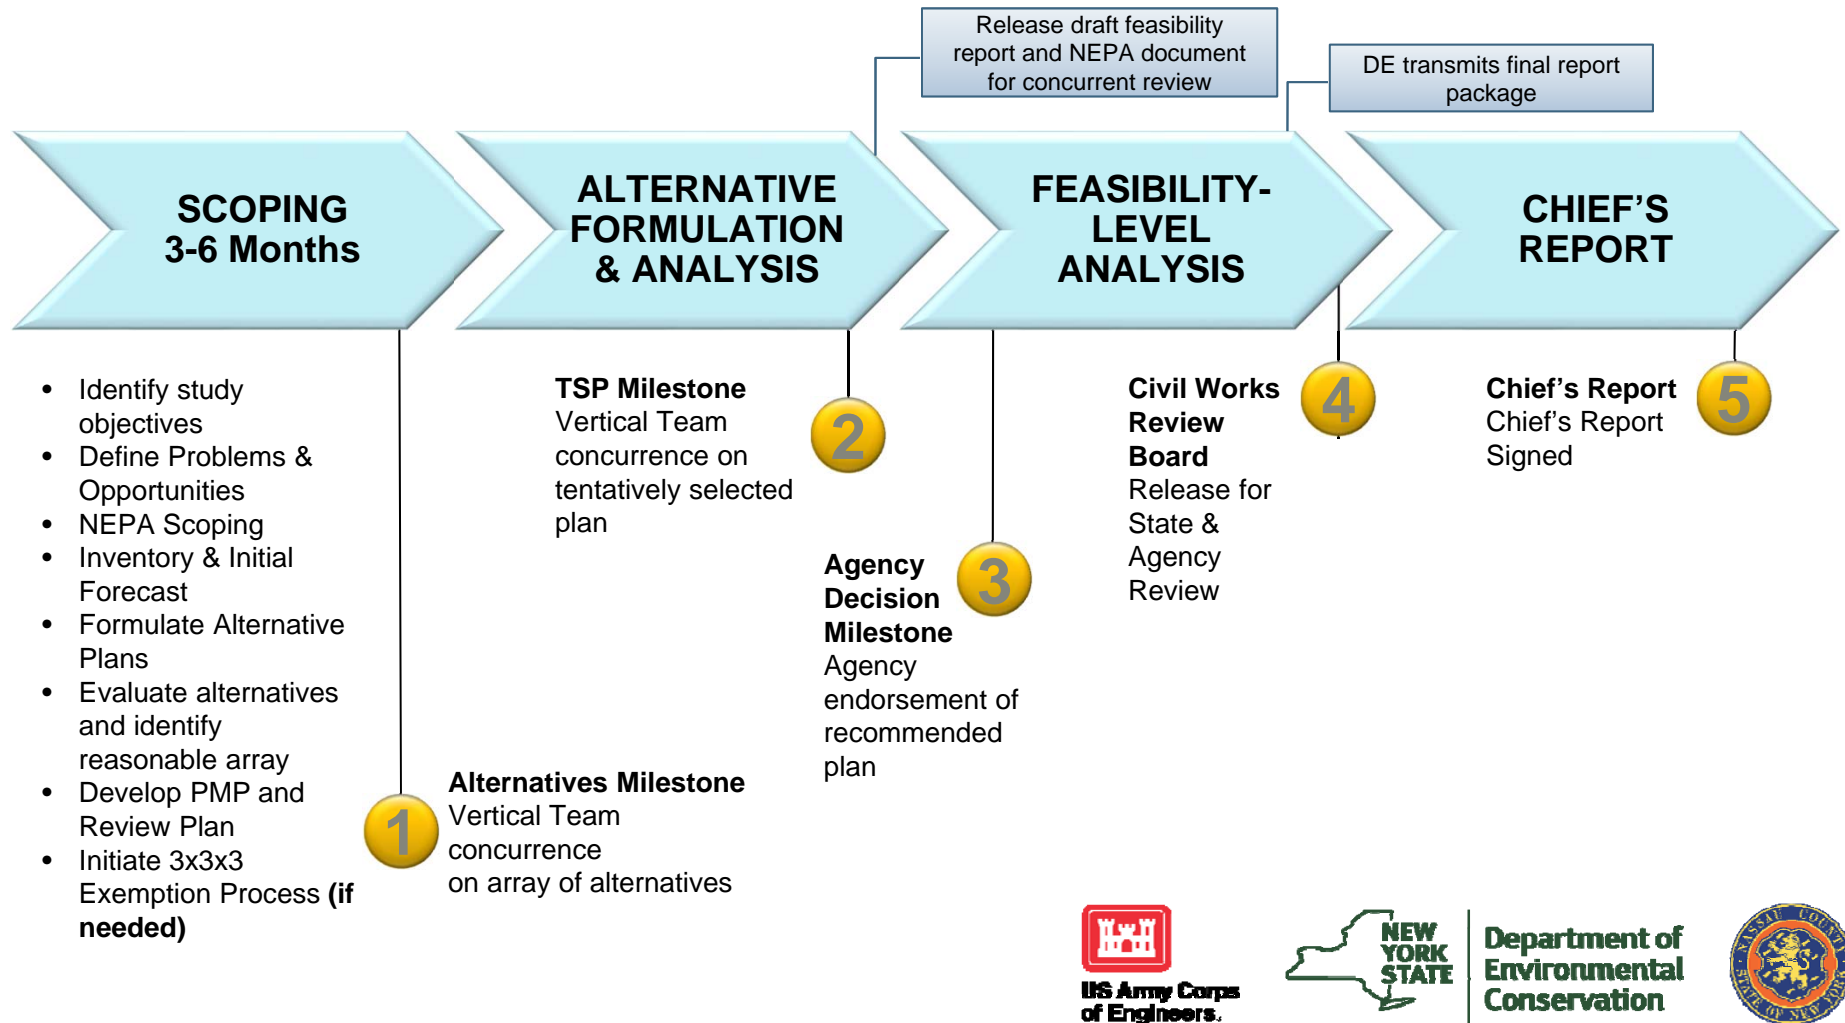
Release draft feasibility report and NEPA document for concurrent review

DE transmits final report package

SCOPING
3-6 Months

ALTERNATIVE FORMULATION & ANALYSIS

FEASIBILITY-LEVEL ANALYSIS

CHIEF'S REPORT

- Identify study objectives
- Define Problems & Opportunities
- NEPA Scoping
- Inventory & Initial Forecast
- Formulate Alternative Plans
- Evaluate alternatives and identify reasonable array
- Develop PMP and Review Plan
- Initiate 3x3x3 Exemption Process **(if needed)**

1

**Alternatives Milestone**
Vertical Team concurrence on array of alternatives

**TSP Milestone**
Vertical Team concurrence on tentatively selected plan

2

**Agency Decision Milestone**
Agency endorsement of recommended plan

3

**Civil Works Review Board**
Release for State & Agency Review

4

**Chief's Report**
Chief's Report Signed

5

US Army Corps of Engineers

NEW YORK STATE

Department of Environmental Conservation

NASSAU COUNTY STATE OF NEW YORK